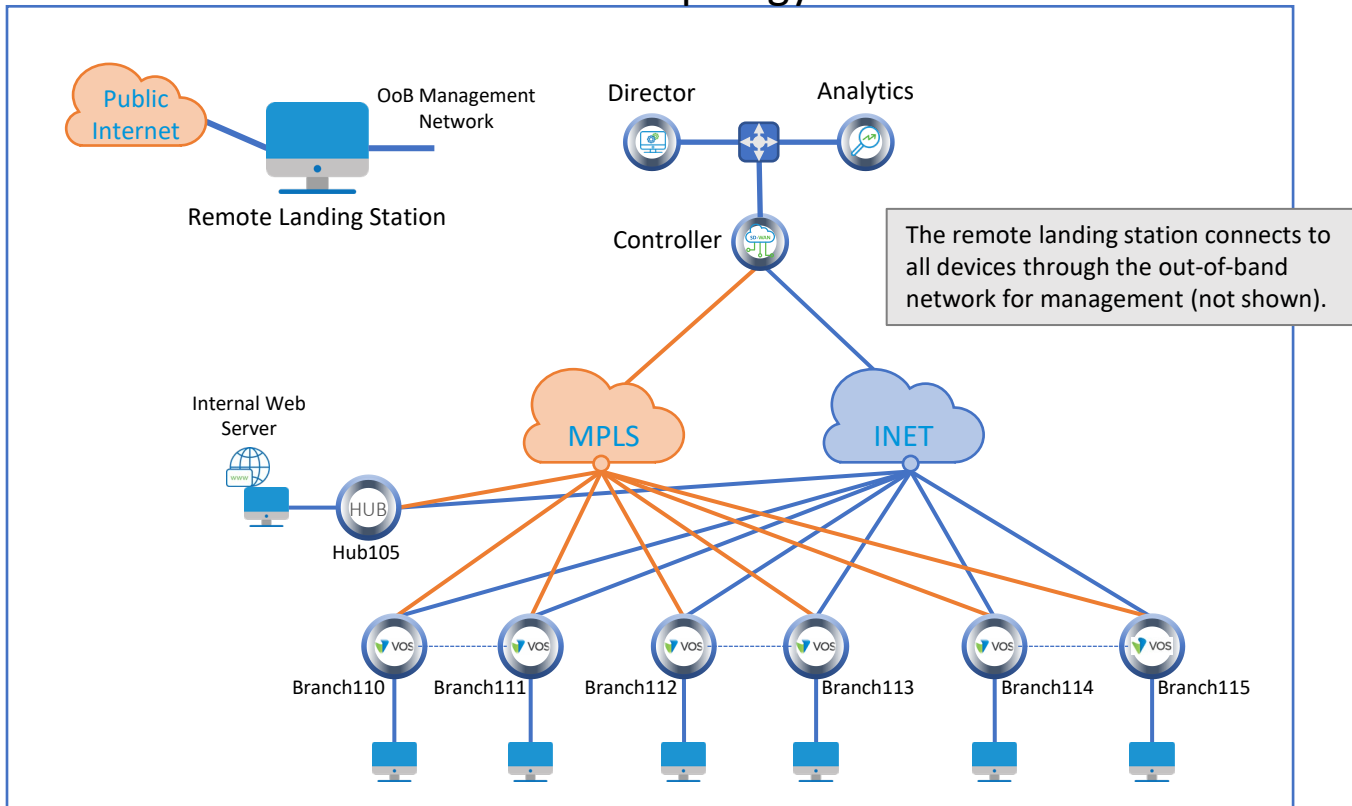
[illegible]

Public Internet

OoB Management Network

Remote Landing Station

Director

Analytics

Controller

SD-WAN

The remote landing station connects to all devices through the out-of-band network for management (not shown).

Internal Web Server

www

MPLS

INET

HUB

Hub105

VOS

VOS

VOS

VOS

VOS

VOS

Branch110

Branch111

Branch112

Branch113

Branch114

Branch115